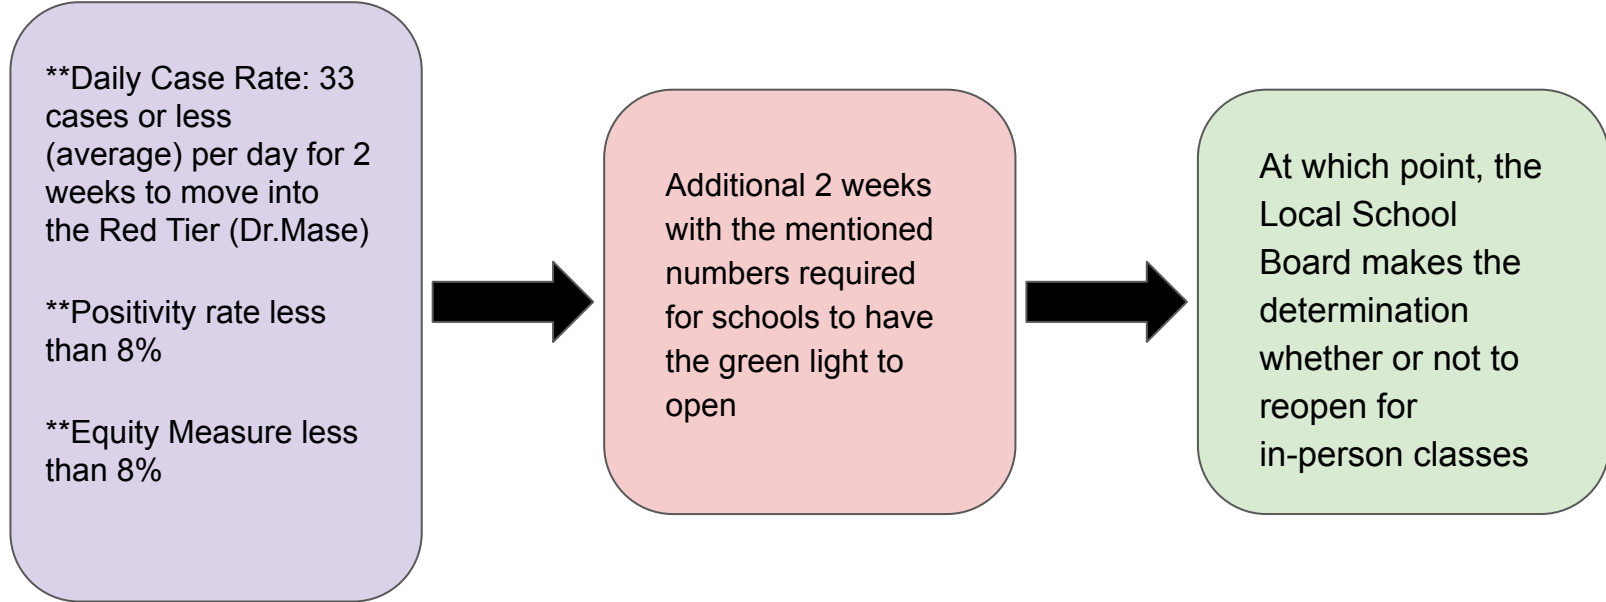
**Daily Case Rate: 33 cases or less (average) per day for 2 weeks to move into the Red Tier (Dr.Mase)

**Positivity rate less than 8%

**Equity Measure less than 8%

Additional 2 weeks with the mentioned numbers required for schools to have the green light to open

At which point, the Local School Board makes the determination whether or not to reopen for in-person classes